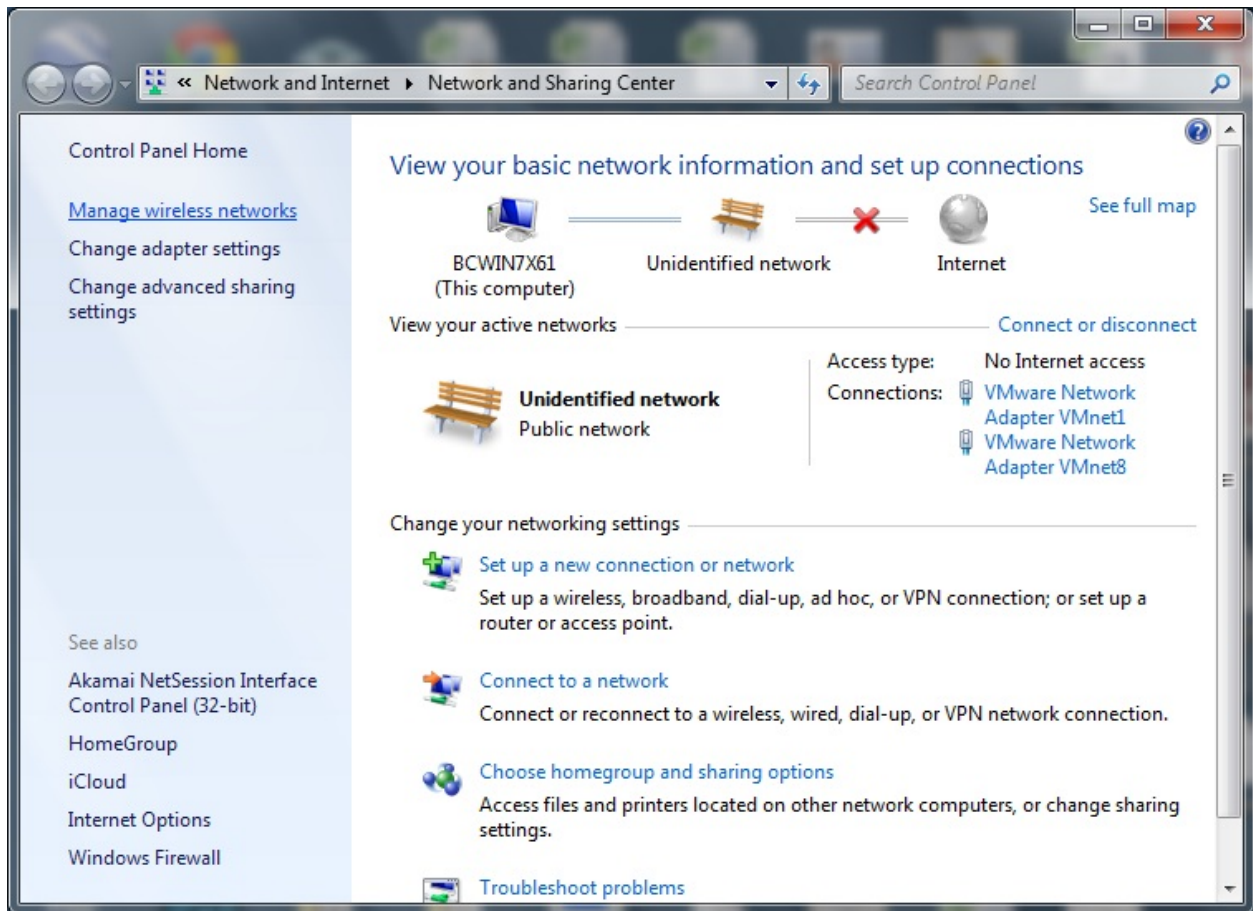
« Network and Internet ▸ Network and Sharing Center

Search Control Panel

Control Panel Home

Manage wireless networks

Change adapter settings

Change advanced sharing settings

See also

Akamai NetSession Interface Control Panel (32-bit)

HomeGroup

iCloud

Internet Options

Windows Firewall

View your basic network information and set up connections

See full map

BCWIN7X61 (This computer)

Unidentified network

Internet

View your active networks

Connect or disconnect

Unidentified network
Public network

Access type: No Internet access

Connections: VMware Network Adapter VMnet1
VMware Network Adapter VMnet8

Change your networking settings

Set up a new connection or network
Set up a wireless, broadband, dial-up, ad hoc, or VPN connection; or set up a router or access point.

Connect to a network
Connect or reconnect to a wireless, wired, dial-up, or VPN network connection.

Choose homegroup and sharing options
Access files and printers located on other network computers, or change sharing settings.

Troubleshoot problems